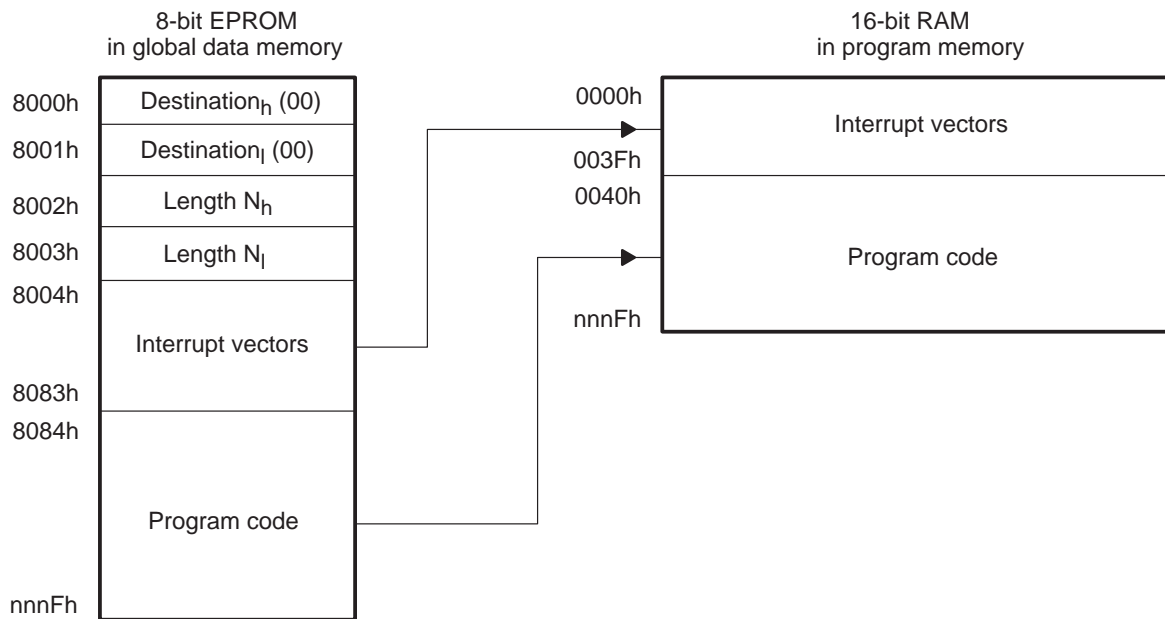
8-bit EPROM
in global data memory

8000h Destination$_h$ (00)
8001h Destination$_l$ (00)
8002h Length N$_h$
8003h Length N$_l$
8004h
Interrupt vectors
8083h
8084h
Program code
nnnFh

16-bit RAM
in program memory

0000h
Interrupt vectors
003Fh
0040h
Program code
nnnFh